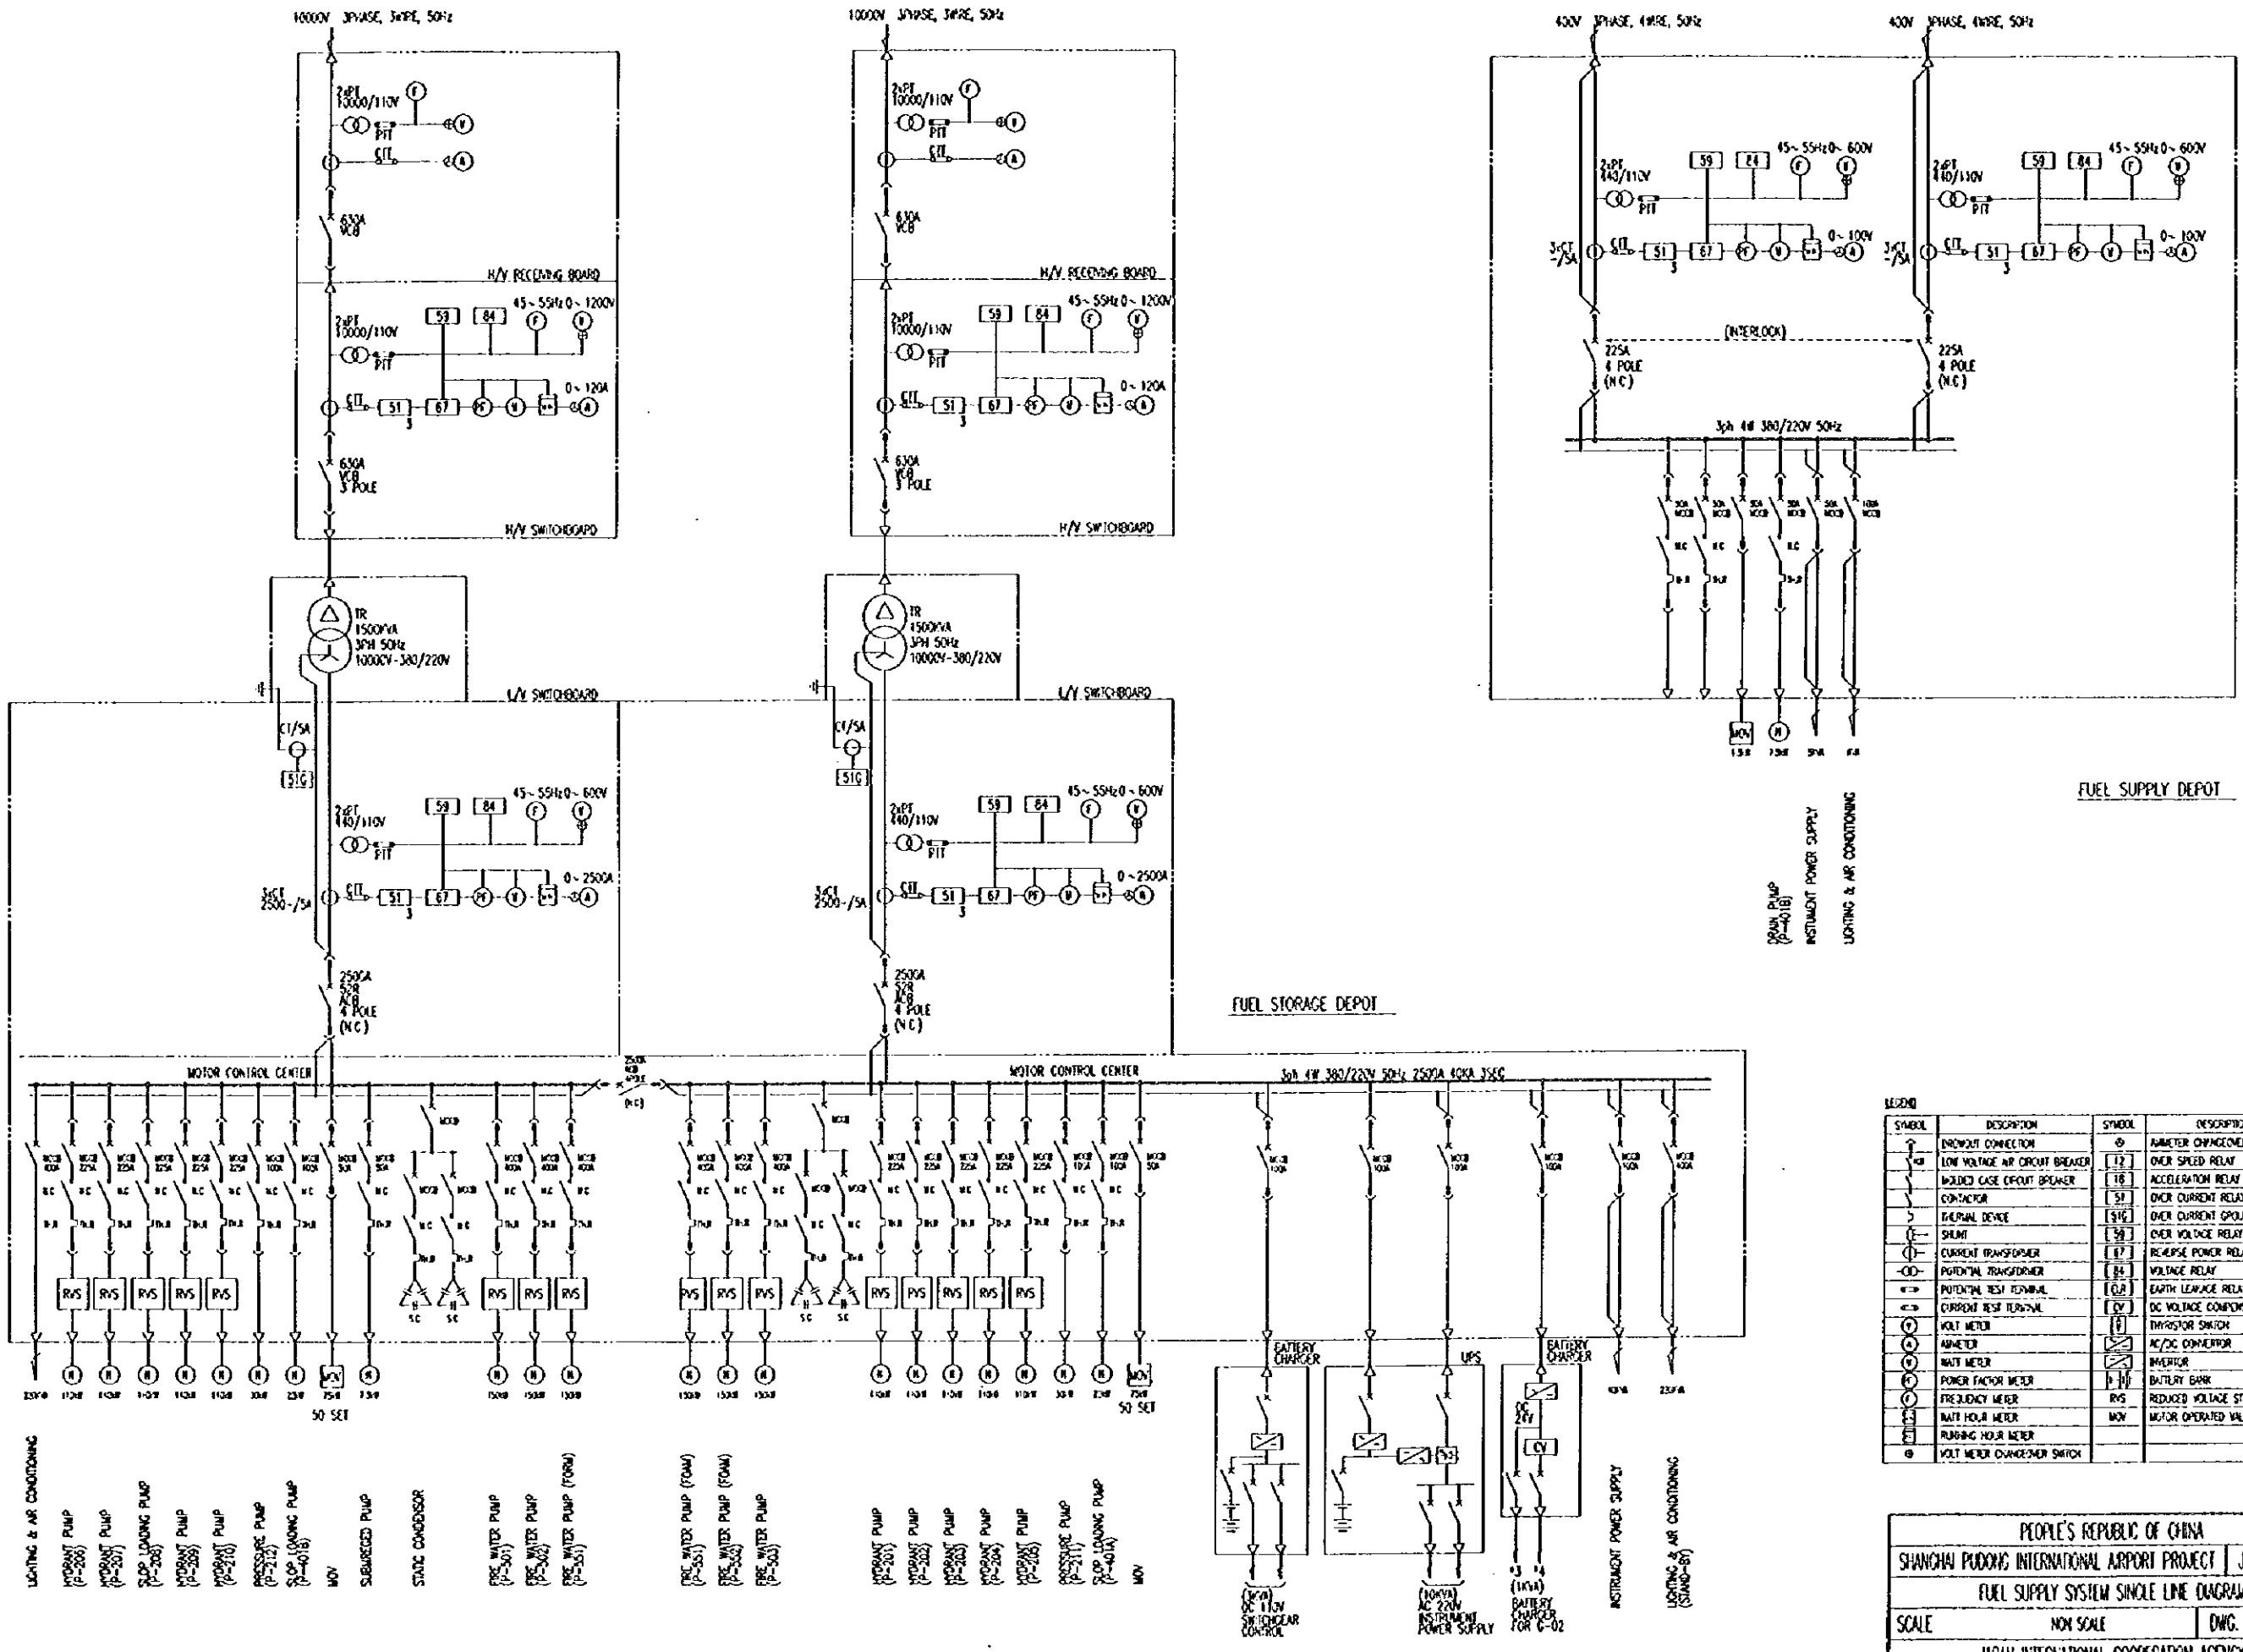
10000V 3PHASE, 3WIRE, 50Hz

10000V 3PHASE, 3WIRE, 50Hz

400V 3PHASE, 4WIRE, 50Hz

400V 3PHASE, 4WIRE, 50Hz

2xPT 10000/110V
P/T
C/T
630A VCB
H/V RECEIVING BOARD
2xPT 10000/110V
59 84 45~55Hz 0~1200V
P/T
C/T 51 3 67 0~120A
630A VCB 3 POLE
H/V SWITCHBOARD

2xPT 10000/110V
P/T
C/T
630A VCB
H/V RECEIVING BOARD
2xPT 10000/110V
59 84 45~55Hz 0~1200V
P/T
C/T 51 3 67 0~120A
630A VCB 3 POLE
H/V SWITCHBOARD

2xPT 440/110V
59 84 45~55Hz 0~600V
P/T
3xCT -/5A C/T 51 3 67 0~100V
(INTERLOCK)
225A 4 POLE (NC)
225A 4 POLE (NC)
3ph 4W 380/220V 50Hz
MOV
DRAIN PUMP (P-401B)
INSTRUMENT POWER SUPPLY
LIGHTING & AIR CONDITIONING

FUEL SUPPLY DEPOT

TR 1500KVA 3PH 50Hz 10000V-380/220V
L/V SWITCHBOARD
CT/5A
51G
2xPT 440/110V
59 84 45~55Hz 0~600V
P/T
3xCT 2500-/5A C/T 51 3 67 0~2500A
2500A 52R ACB 4 POLE (NC)

TR 1500KVA 3PH 50Hz 10000V-380/220V
L/V SWITCHBOARD
CT/5A
51G
2xPT 440/110V
59 84 45~55Hz 0~600V
P/T
3xCT 2500-/5A C/T 51 3 67 0~2500A
2500A 52R ACB 4 POLE (NC)

FUEL STORAGE DEPOT

MOTOR CONTROL CENTER
MOTOR CONTROL CENTER
3ph 4W 380/220V 50Hz 2500A 40KA 3SEC
RVS RVS RVS RVS RVS
SC SC
RVS RVS RVS
RVS RVS RVS
SC SC
RVS RVS RVS RVS RVS
MOV
50 SET
MOV
50 SET
BATTERY CHARGER
UPS
BATTERY CHARGER
DC 24V
CV

LIGHTING & AIR CONDITIONING
HYDRANT PUMP (P-206)
HYDRANT PUMP (P-207)
SLOP LOADING PUMP (P-208)
HYDRANT PUMP (P-209)
HYDRANT PUMP (P-210)
PRESSURE PUMP (P-212)
SLOP LOADING PUMP (P-401B)
MOV
SUBMERGED PUMP
STATIC CONDENSOR
FIRE WATER PUMP (P-501)
FIRE WATER PUMP (P-502)
FIRE WATER PUMP (FOAM) (P-551)
FIRE WATER PUMP (FOAM) (P-551)
FIRE WATER PUMP (FOAM) (P-552)
FIRE WATER PUMP (P-503)
HYDRANT PUMP (P-201)
HYDRANT PUMP (P-202)
HYDRANT PUMP (P-203)
HYDRANT PUMP (P-204)
HYDRANT PUMP (P-205)
PRESSURE PUMP (P-211)
SLOP LOADING PUMP (P-401A)
MOV
(3KVA) DC 110V SWITCHGEAR CONTROL
(30KVA) AC 220V INSTRUMENT POWER SUPPLY
(1KVA) BATTERY CHARGER FOR C-02
INSTRUMENT POWER SUPPLY
LIGHTING & AIR CONDITIONING (STAND-BY)

LEGEND
| SYMBOL | DESCRIPTION | SYMBOL | DESCRIPTIO |
|---|---|---|---|
| | DRAWOUT CONNECTION | | AMMETER CHANGEOVE |
| | LOW VOLTAGE AIR CIRCUIT BREAKER | 12 | OVER SPEED RELAY |
| | MOLDED CASE CIRCUIT BREAKER | 18 | ACCELERATION RELAY |
| | CONTACTOR | 51 | OVER CURRENT RELA |
| | THERMAL DEVICE | 51G | OVER CURRENT GROU |
| | SHUNT | 59 | OVER VOLTAGE RELAY |
| | CURRENT TRANSFORMER | 67 | REVERSE POWER REL |
| | POTENTIAL TRANSFORMER | 84 | VOLTAGE RELAY |
| | POTENTIAL TEST TERMINAL | ELR | EARTH LEAKAGE RELA |
| | CURRENT TEST TERMINAL | CV | DC VOLTAGE CONTRO |
| | VOLT METER | | THYRISTOR SWITCH |
| | AMMETER | | AC/DC CONVERTOR |
| | WATT METER | | INVERTOR |
| | POWER FACTOR METER | | BATTERY BANK |
| | FREQUENCY METER | RVS | REDUCED VOLTAGE ST |
| | WATT HOUR METER | MOV | MOTOR OPERATED VAL |
| | RUNNING HOUR METER | | |
| | VOLT METER CHANGEOVER SWITCH | | |

PEOPLE'S REPUBLIC OF CHINA
SHANGHAI PUDONG INTERNATIONAL AIRPORT PROJECT | J
FUEL SUPPLY SYSTEM SINGLE LINE DIAGRA
SCALE | NON SCALE | DWG.
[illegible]